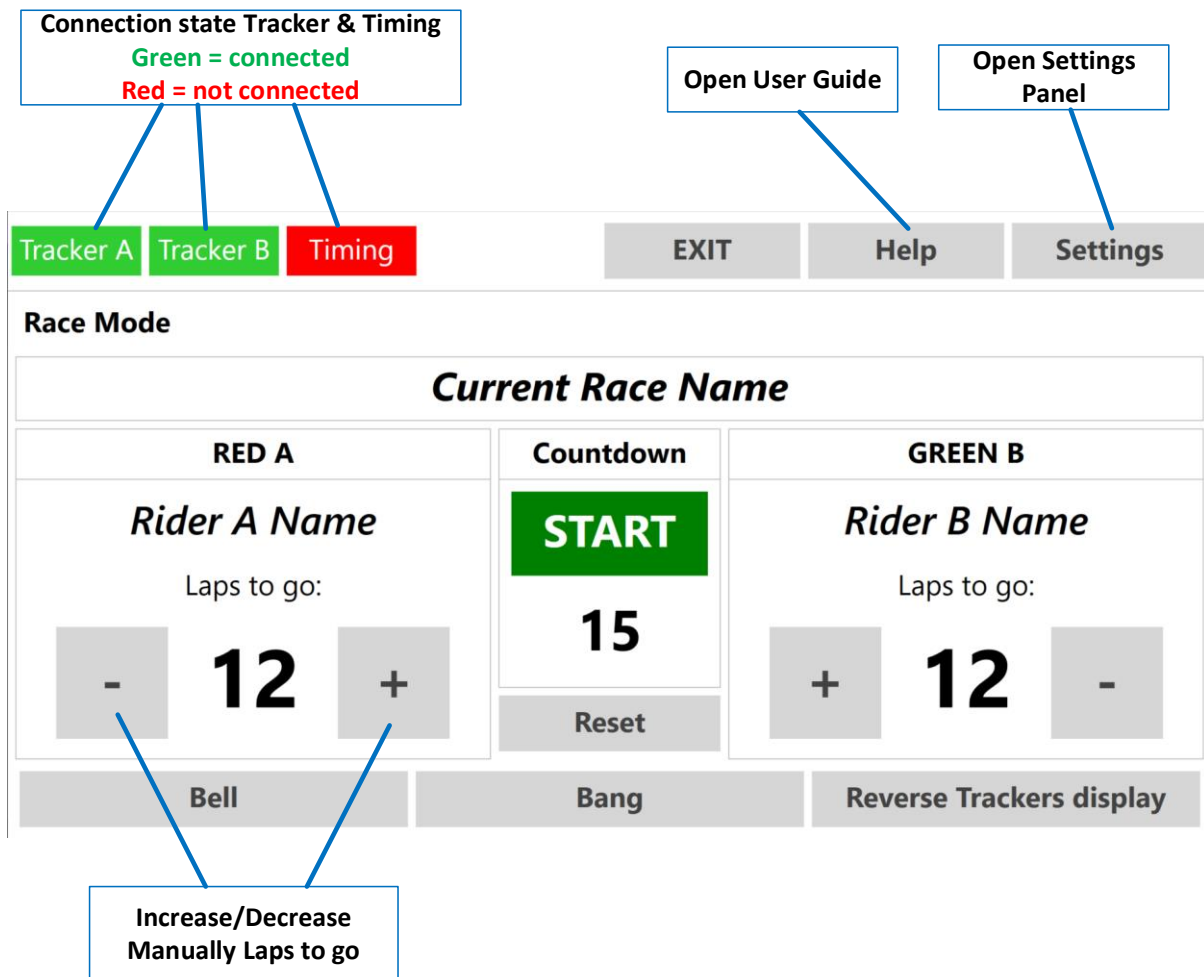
Connection state Tracker & Timing
Green = connected
Red = not connected

Open User Guide

Open Settings Panel

Tracker A
Tracker B
Timing

EXIT
Help
Settings

Race Mode

Current Race Name

RED A

Rider A Name

Laps to go:

-
12
+

Countdown

START

15

Reset

GREEN B

Rider B Name

Laps to go:

+
12
-

Bell
Bang
Reverse Trackers display

Increase/Decrease Manually Laps to go